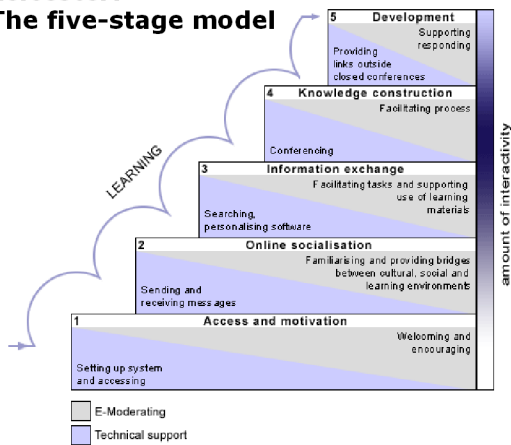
The five-stage model

5 Development
Supporting responding
Providing links outside closed conferences

4 Knowledge construction
Facilitating process
Conferencing

3 Information exchange
Facilitating tasks and supporting use of learning materials
Searching, personalising software

2 Online socialisation
Familiarising and providing bridges between cultural, social and learning environments
Sending and receiving messages

1 Access and motivation
Welcoming and encouraging
Setting up system and accessing

LEARNING

amount of interactivity

E-Moderating
Technical support